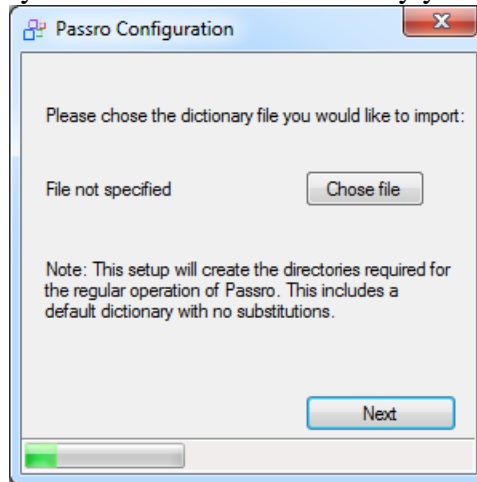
Passro Configuration

Please chose the dictionary file you would like to import:

File not specified

Chose file

Note: This setup will create the directories required for the regular operation of Passro. This includes a default dictionary with no substitutions.

Next